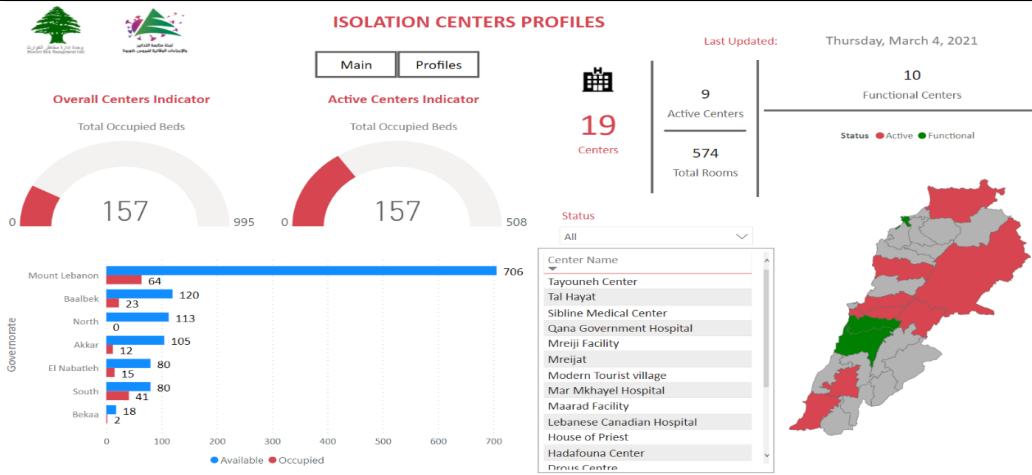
ISOLATION CENTERS PROFILES

Last Updated: Thursday, March 4, 2021

Main Profiles

Overall Centers Indicator

Total Occupied Beds

0 157 995

Active Centers Indicator

Total Occupied Beds

0 157 508

19
Centers

9
Active Centers

574
Total Rooms

10
Functional Centers

Status Active Functional

Status

All

Center Name

Tayouneh Center
Tal Hayat
Sibline Medical Center
Qana Government Hospital
Mreiji Facility
Mreijat
Modern Tourist village
Mar Mkhayel Hospital
Maarad Facility
Lebanese Canadian Hospital
House of Priest
Hadafouna Center
Drous Centre

Governorate

| Governorate | Available | Occupied |
|---|---|---|
| Mount Lebanon | 706 | 64 |
| Baalbek | 120 | 23 |
| North | 113 | 0 |
| Akkar | 105 | 12 |
| El Nabatieh | 80 | 15 |
| South | 80 | 41 |
| Bekaa | 18 | 2 |

0 100 200 300 400 500 600 700

Available Occupied